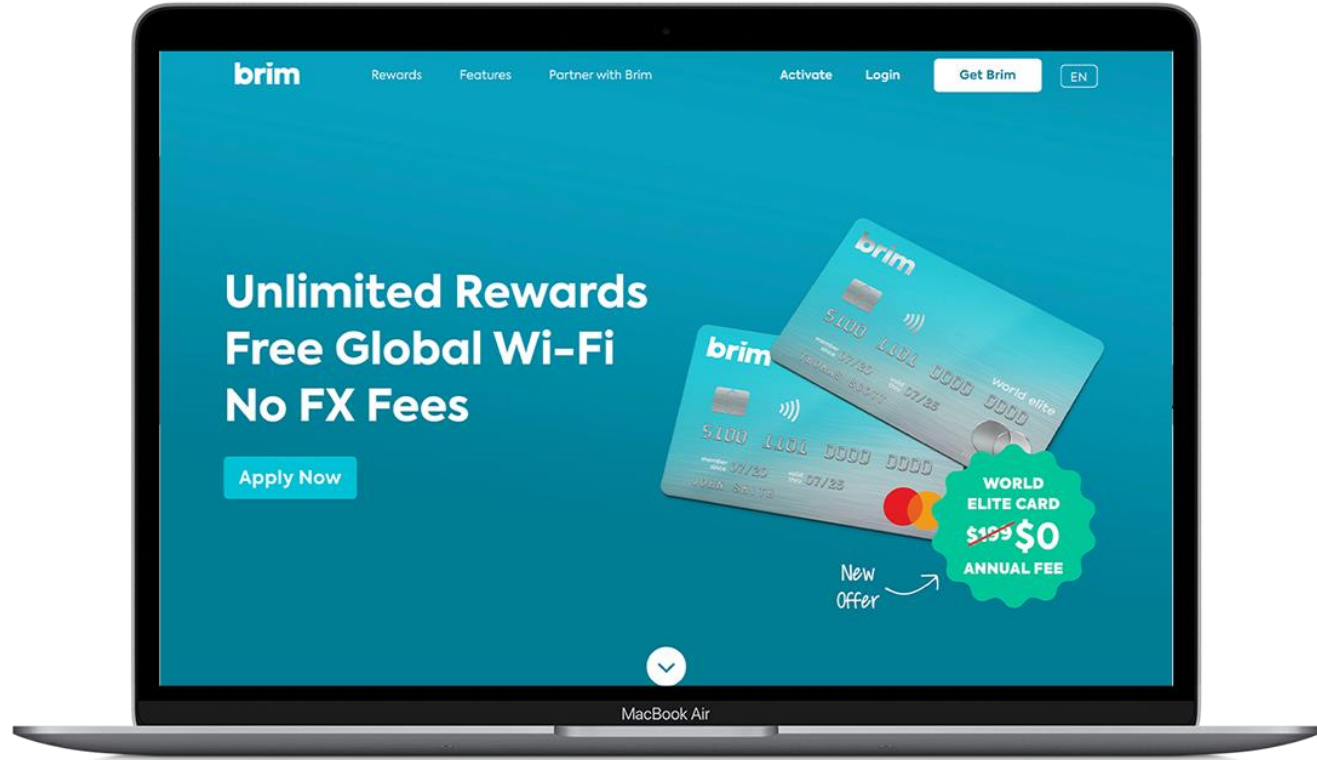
brim Rewards Features Partner with Brim Activate Login Get Brim EN

Unlimited Rewards
Free Global Wi-Fi
No FX Fees

Apply Now

brim
5100 1101 0000 0000
member since 07/25 valid thru 07/25
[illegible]
world elite

brim
5100 1101 0000 0000
member since 07/25 valid thru 07/25
JOHN SMITH

New Offer

WORLD ELITE CARD
$199 $0
ANNUAL FEE

MacBook Air